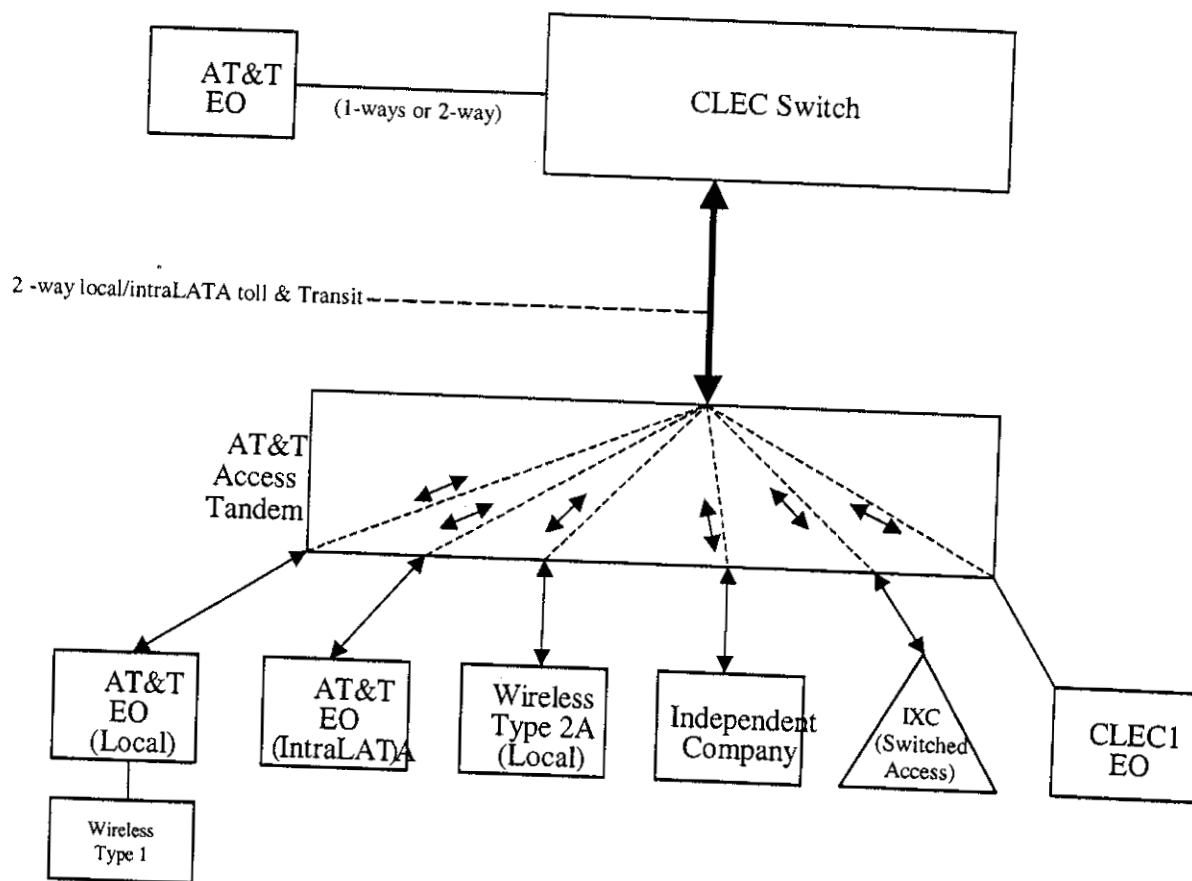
AT&T EO

(1-ways or 2-way)

CLEC Switch

2 -way local/intraLATA toll & Transit

AT&T Access Tandem

AT&T EO (Local)

Wireless Type 1

AT&T EO (IntraLATA)

Wireless Type 2A (Local)

Independent Company

IXC (Switched Access)

CLEC1 EO